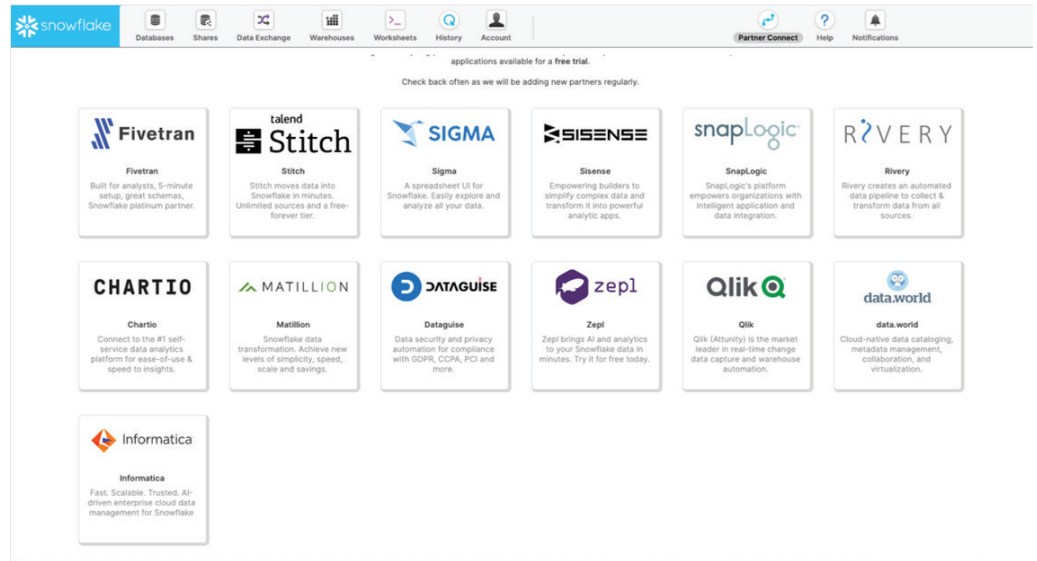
snowflake

Databases Shares Data Exchange Warehouses Worksheets History Account

Partner Connect Help Notifications

applications available for a **free trial**.

Check back often as we will be adding new partners regularly.

Fivetran
Fivetran
Built for analysts, 5-minute setup, great schemas, Snowflake platinum partner.

talend Stitch
Stitch
Stitch moves data into Snowflake in minutes. Unlimited sources and a free-forever tier.

SIGMA
Sigma
A spreadsheet UI for Snowflake. Easily explore and analyze all your data.

SISENSE
Sisense
Empowering builders to simplify complex data and transform it into powerful analytic apps.

snapLogic
SnapLogic
SnapLogic's platform empowers organizations with intelligent application and data integration.

RIVERY
Rivery
Rivery creates an automated data pipeline to collect & transform data from all sources.

CHARTIO
Chartio
Connect to the #1 self-service data analytics platform for ease-of-use & speed to insights.

MATILLION
Matillion
Snowflake data transformation. Achieve new levels of simplicity, speed, scale and savings.

DATAGUISE
Dataguise
Data security and privacy automation for compliance with GDPR, CCPA, PCI and more.

zepl
Zepl
Zepl brings AI and analytics to your Snowflake data in minutes. Try it for free today.

Qlik
Qlik
Qlik (Attunity) is the market leader in real-time change data capture and warehouse automation.

data.world
data.world
Cloud-native data cataloging, metadata management, collaboration, and virtualization.

Informatica
Informatica
Fast. Scalable. Trusted. AI-driven enterprise cloud data management for Snowflake